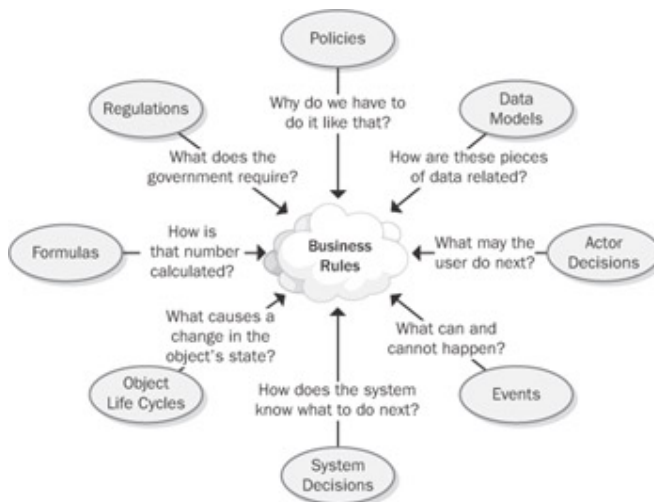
Policies

Why do we have to do it like that?

Regulations

What does the government require?

Data Models

How are these pieces of data related?

Formulas

How is that number calculated?

Business Rules

What may the user do next?

Actor Decisions

What causes a change in the object's state?

What can and cannot happen?

Object Life Cycles

How does the system know what to do next?

Events

System Decisions